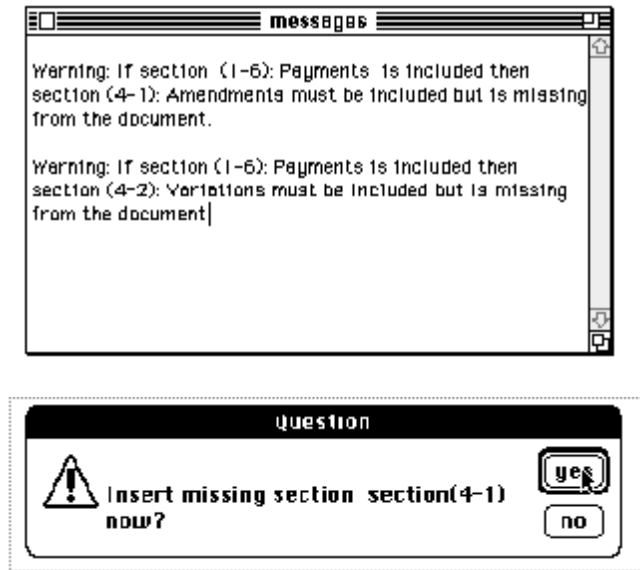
messages

Warning: If section (1-6): Payments is included then section (4-1): Amendments must be included but is missing from the document.

Warning: If section (1-6): Payments is included then section (4-2): Variations must be included but is missing from the document

Question

Insert missing section section(4-1) now?

yes

no